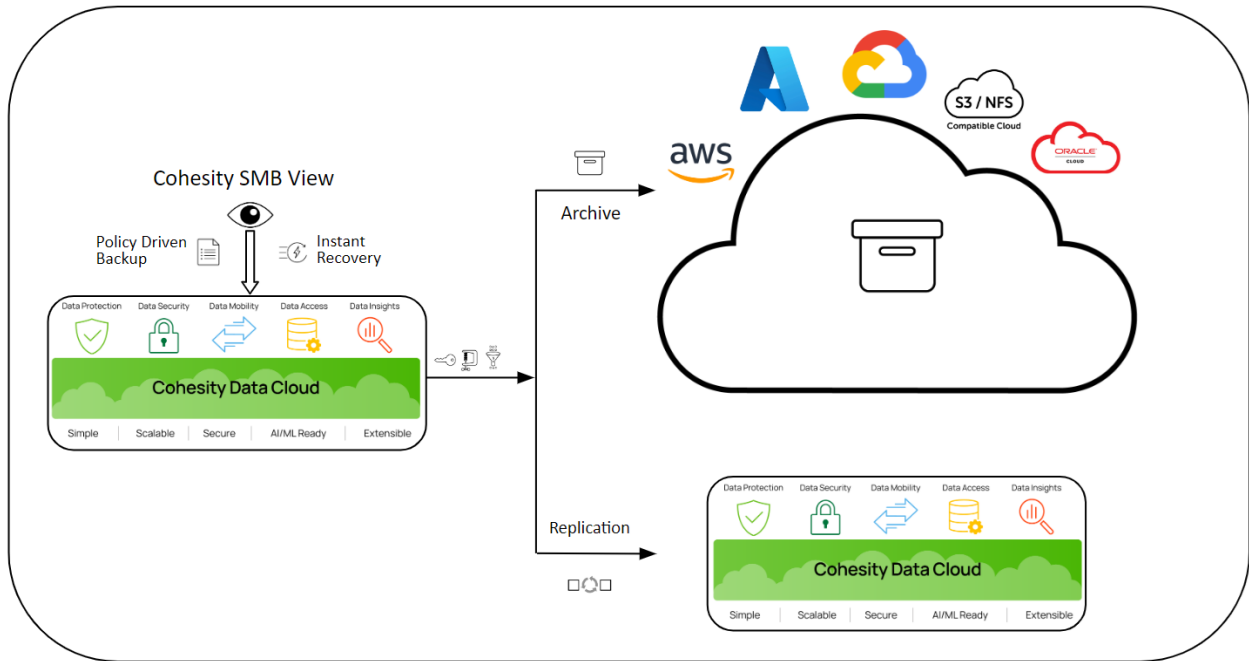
S3 / NFS
Compatible Cloud

aws

ORACLE CLOUD

Cohesity SMB View

Policy Driven Backup

Instant Recovery

Archive

Data Protection Data Security Data Mobility Data Access Data Insights

Cohesity Data Cloud

Simple | Scalable | Secure | AI/ML Ready | Extensible

Replication

Data Protection Data Security Data Mobility Data Access Data Insights

Cohesity Data Cloud

Simple | Scalable | Secure | AI/ML Ready | Extensible